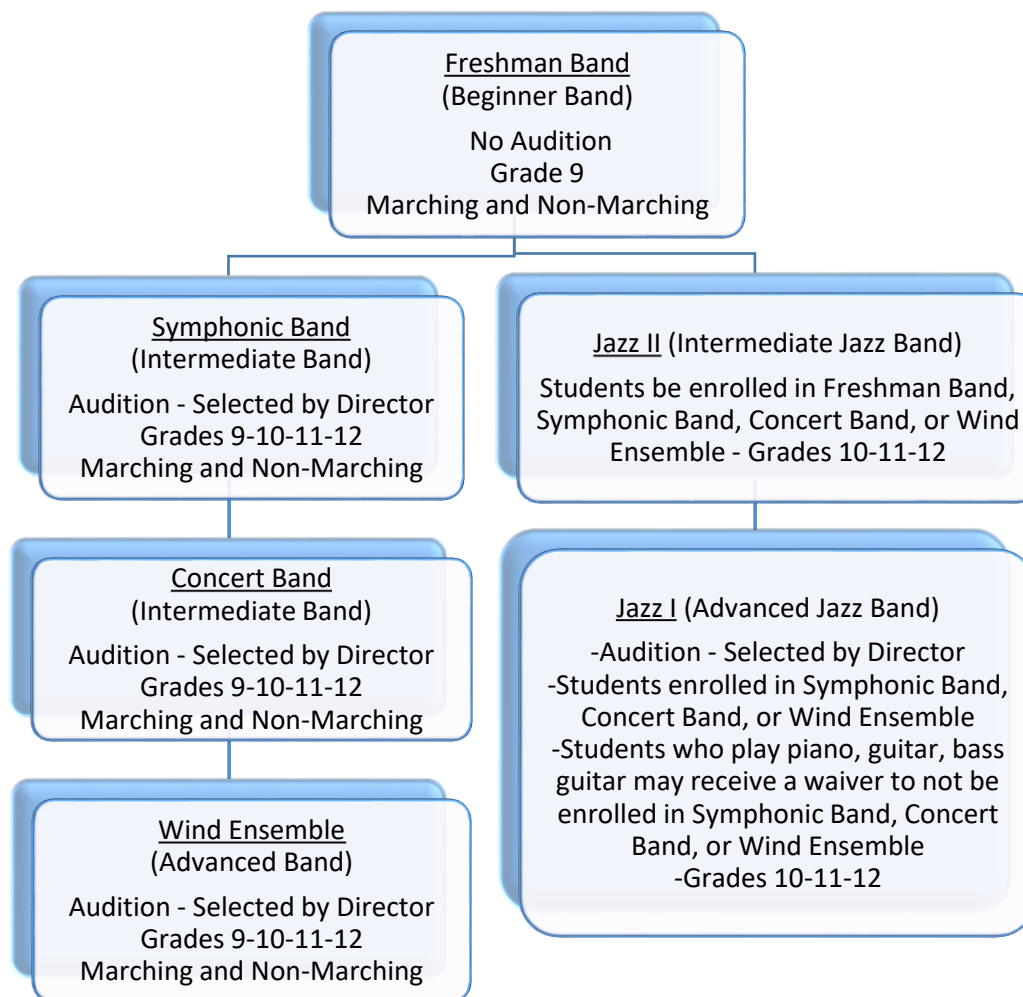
Freshman Band
(Beginner Band)
No Audition
Grade 9
Marching and Non-Marching

Symphonic Band
(Intermediate Band)
Audition - Selected by Director
Grades 9-10-11-12
Marching and Non-Marching

Concert Band
(Intermediate Band)
Audition - Selected by Director
Grades 9-10-11-12
Marching and Non-Marching

Wind Ensemble
(Advanced Band)
Audition - Selected by Director
Grades 9-10-11-12
Marching and Non-Marching

Jazz II (Intermediate Jazz Band)
Students be enrolled in Freshman Band, Symphonic Band, Concert Band, or Wind Ensemble - Grades 10-11-12

Jazz I (Advanced Jazz Band)
-Audition - Selected by Director
-Students enrolled in Symphonic Band, Concert Band, or Wind Ensemble
-Students who play piano, guitar, bass guitar may receive a waiver to not be enrolled in Symphonic Band, Concert Band, or Wind Ensemble
-Grades 10-11-12